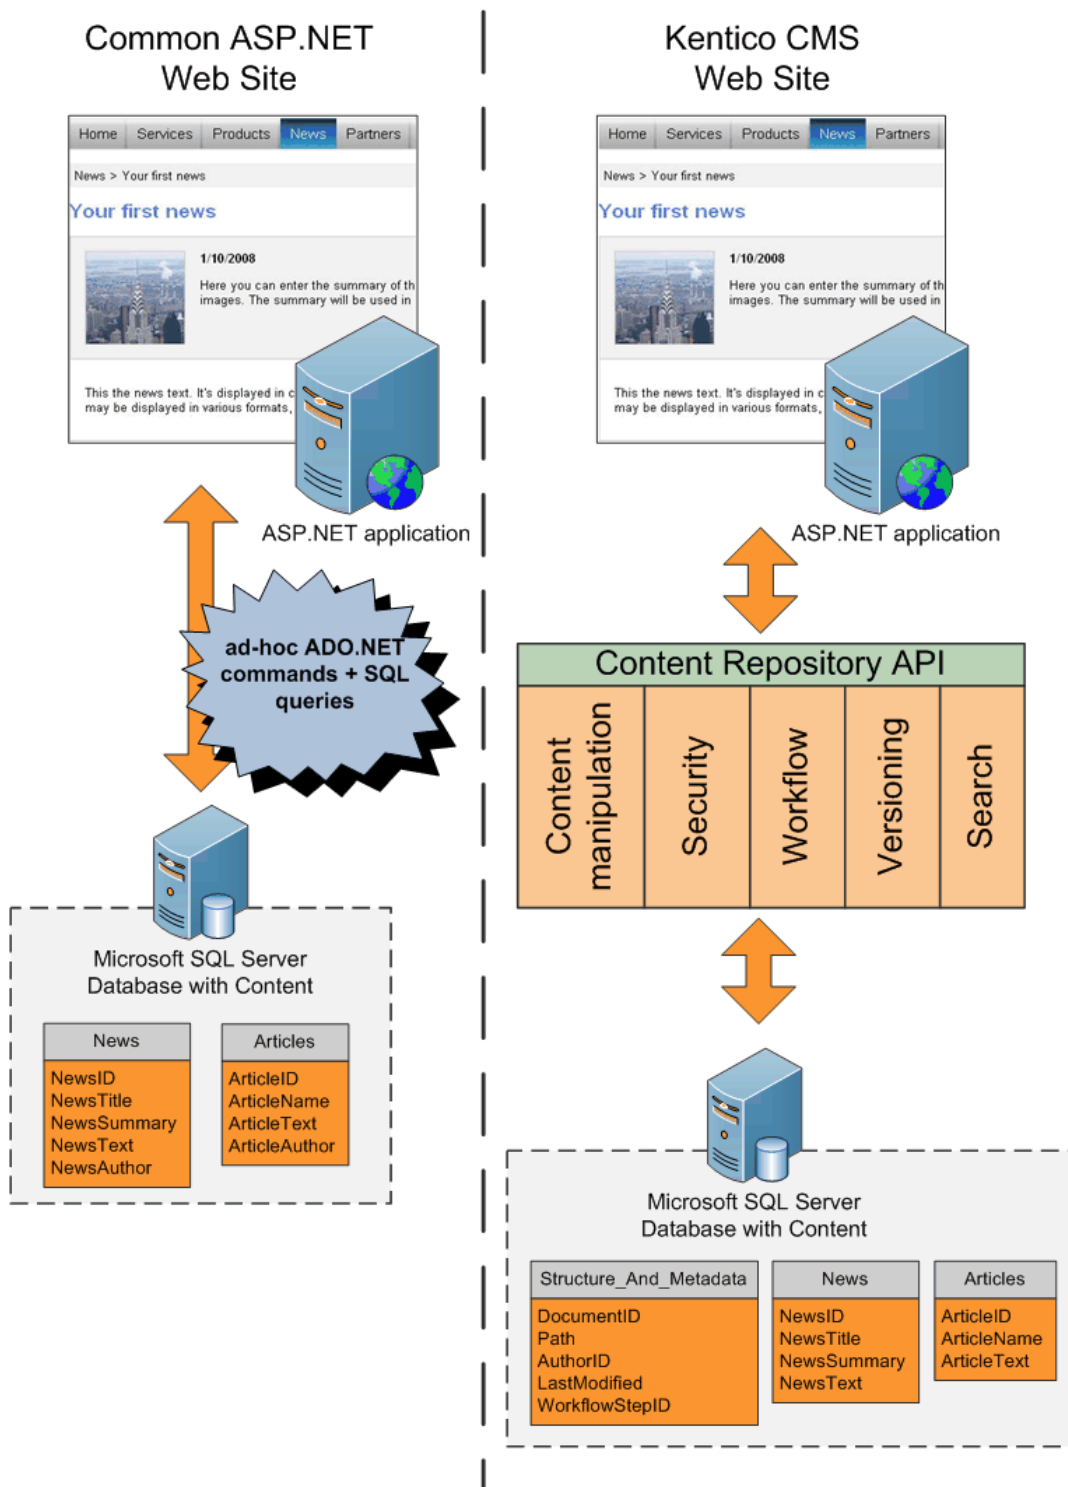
Common ASP.NET
Web Site

Home Services Products News Partners

News > Your first news

Your first news

1/10/2008

Here you can enter the summary of th images. The summary will be used in

This the news text. It's displayed in c may be displayed in various formats,

ASP.NET application

ad-hoc ADO.NET commands + SQL queries

Microsoft SQL Server
Database with Content

| News |
|---|
| NewsID |
| NewsTitle |
| NewsSummary |
| NewsText |
| NewsAuthor |

| Articles |
|---|
| ArticleID |
| ArticleName |
| ArticleText |
| ArticleAuthor |

Kentico CMS
Web Site

Home Services Products News Partners

News > Your first news

Your first news

1/10/2008

Here you can enter the summary of th images. The summary will be used in

This the news text. It's displayed in c may be displayed in various formats,

ASP.NET application

Content Repository API

| Content manipulation | Security | Workflow | Versioning | Search |
|---|---|---|---|---|

Microsoft SQL Server
Database with Content

| Structure_And_Metadata |
|---|
| DocumentID |
| Path |
| AuthorID |
| LastModified |
| WorkflowStepID |

| News |
|---|
| NewsID |
| NewsTitle |
| NewsSummary |
| NewsText |

| Articles |
|---|
| ArticleID |
| ArticleName |
| ArticleText |